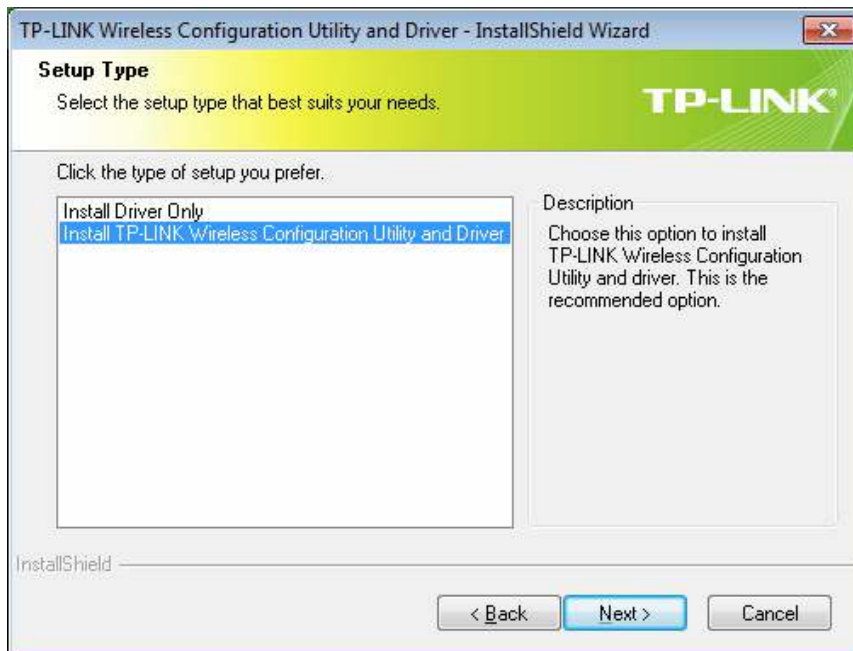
TP-LINK Wireless Configuration Utility and Driver - InstallShield Wizard

Setup Type
Select the setup type that best suits your needs.

TP-LINK®

Click the type of setup you prefer.

Install Driver Only
Install TP-LINK Wireless Configuration Utility and Driver

Description
Choose this option to install TP-LINK Wireless Configuration Utility and driver. This is the recommended option.

InstallShield

< Back
Next >
Cancel